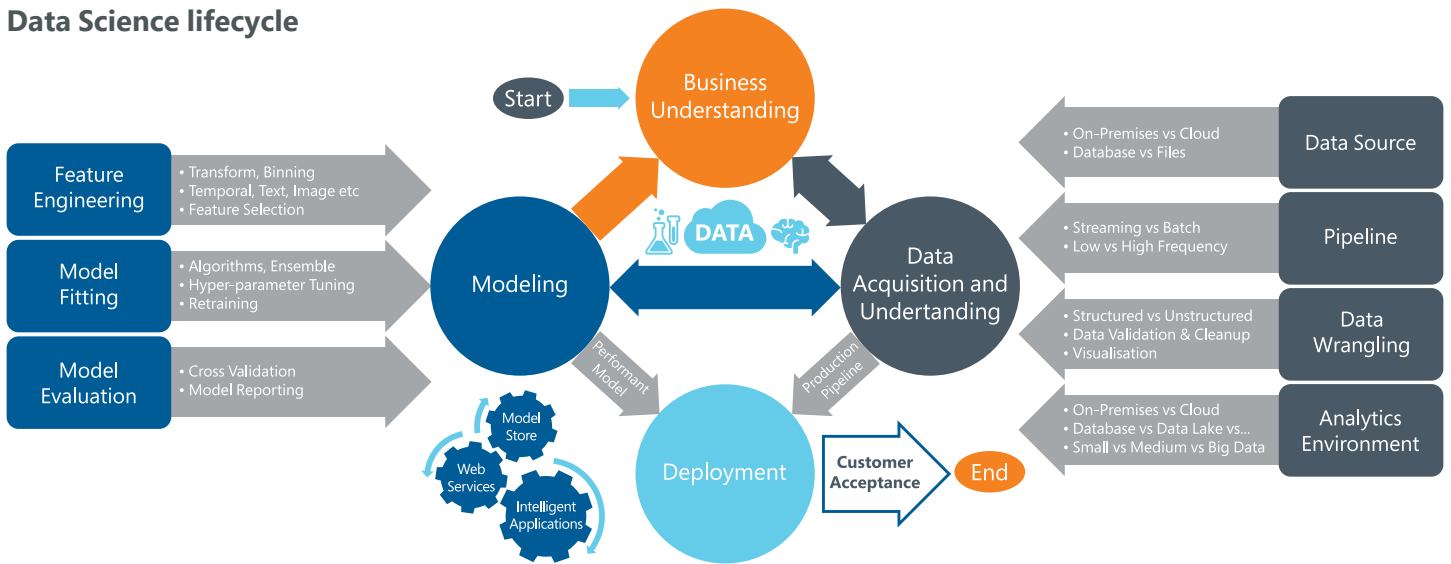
Data Science lifecycle

Start

Business Understanding

Feature Engineering
• Transform, Binning
• Temporal, Text, Image etc
• Feature Selection

Model Fitting
• Algorithms, Ensemble
• Hyper-parameter Tuning
• Retraining

Model Evaluation
• Cross Validation
• Model Reporting

Modeling

DATA

Data Acquisition and Undertanding

• On-Premises vs Cloud
• Database vs Files
Data Source

• Streaming vs Batch
• Low vs High Frequency
Pipeline

• Structured vs Unstructured
• Data Validation & Cleanup
• Visualisation
Data Wrangling

• On-Premises vs Cloud
• Database vs Data Lake vs...
• Small vs Medium vs Big Data
Analytics Environment

Performant Model

Production Pipeline

Model Store

Web Services

Intelligent Applications

Deployment

Customer Acceptance

End